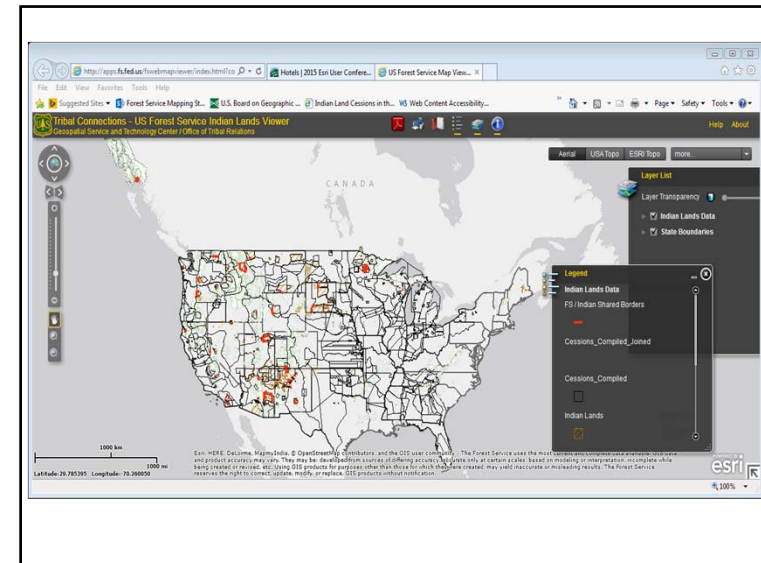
http://apps.fs.fed.us/fswebmapviewer/index.html?co
Hotels | 2015 Esri User Confere...
US Forest Service Map View...
File Edit View Favorites Tools Help
Suggested Sites ▾ Forest Service Mapping St... U.S. Board on Geographic ... Indian Land Cessions in th... Web Content Accessibility...
Page ▾ Safety ▾ Tools ▾
Tribal Connections - US Forest Service Indian Lands Viewer
Geospatial Service and Technology Center / Office of Tribal Relations
Help About
Aerial USA Topo ESRI Topo more..
Layer List
Layer Transparency
Indian Lands Data
State Boundaries
CANADA
Legend
Indian Lands Data
FS / Indian Shared Borders
Cessions_Compiled_Joined
Cessions_Compiled
Indian Lands
1000 km
1000 mi
Latitude:29.785395 Longitude:-70.360050
Esri, HERE, DeLorme, MapmyIndia, © OpenStreetMap contributors, and the GIS user community | The Forest Service uses the most current and complete data available. GIS data and product accuracy may vary. They may be: developed from sources of differing accuracy, accurate only at certain scales, based on modeling or interpretation, incomplete while being created or revised, etc. Using GIS products for purposes other than those for which they were created, may yield inaccurate or misleading results. The Forest Service reserves the right to correct, update, modify, or replace, GIS products without notification.
esri
100%